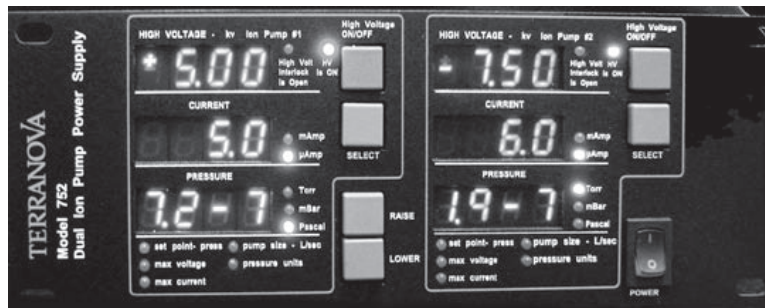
TERRANOVA

Model 752
Dual Ion Pump Power Supply

HIGH VOLTAGE - kv Ion Pump #1

+ 5.00

High Volt Interlock is Open

HV is ON

High Voltage ON/OFF

CURRENT

5.0

mAmp

µAmp

SELECT

PRESSURE

7.2 - 7

Torr

mBar

Pascal

set point- press

pump size - L/sec

max voltage

pressure units

max current

RAISE

LOWER

HIGH VOLTAGE - kv Ion Pump #2

- 7.50

High Volt Interlock is Open

HV is ON

High Voltage ON/OFF

CURRENT

6.0

mAmp

µAmp

SELECT

PRESSURE

1.9 - 7

Torr

mBar

Pascal

set point- press

pump size - L/sec

max voltage

pressure units

max current

POWER